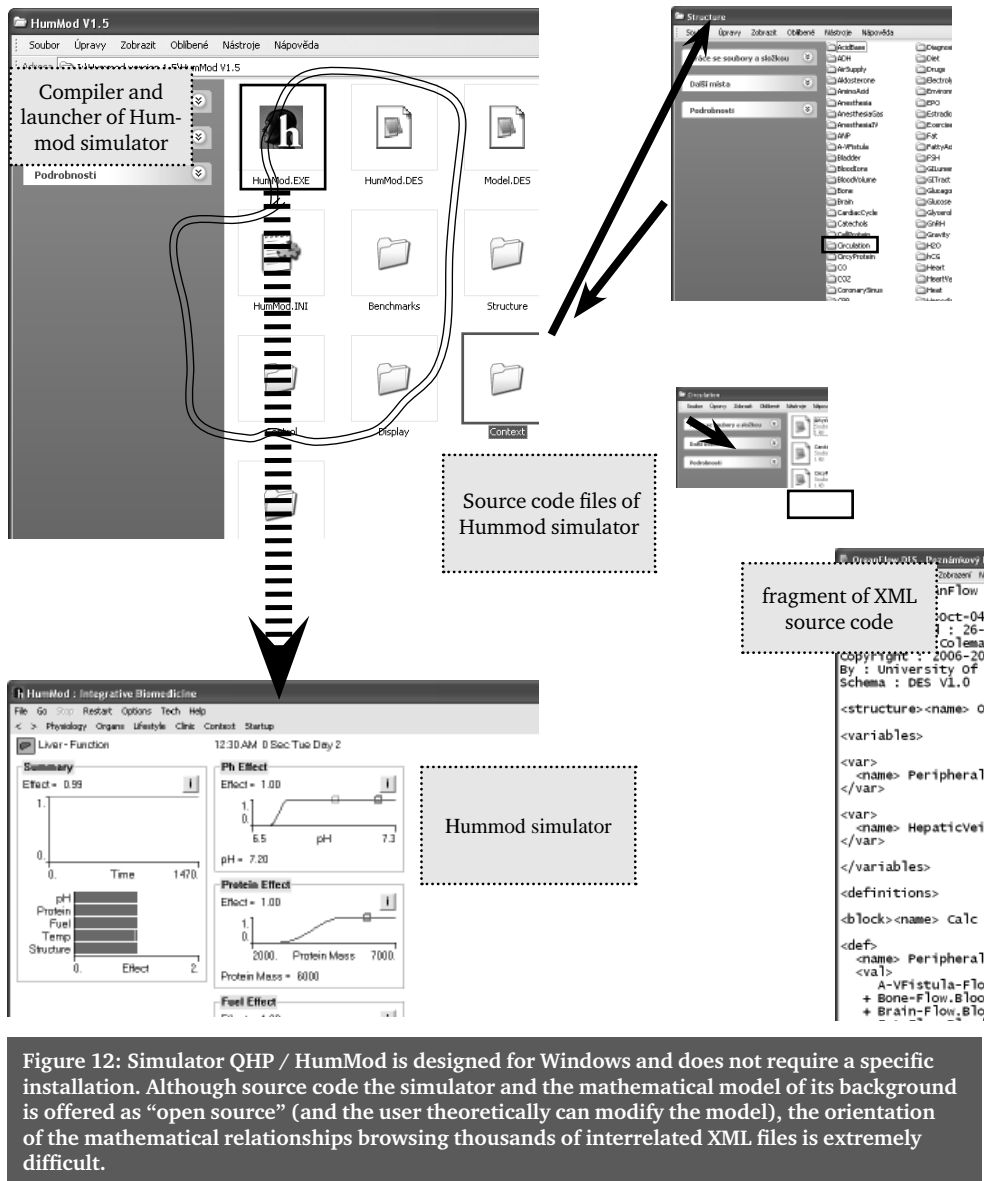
HumMod V1.5

Soubor Úpravy Zobrazit Oblíbené Nástroje Nápověda

Compiler and launcher of Hummod simulator

Podrobnosti

HumMod.EXE

HumMod.DES

Model.DES

HumMod.INI

Benchmarks

Structure

Control

Display

Context

Structure

Soubor Úpravy Zobrazit Oblíbené Nástroje Nápověda

Úlohy se soubory a složkou

Další místa

Podrobnosti

AcidBase
ADH
AirSupply
Aldosterone
AminoAcid
Anesthesia
AnesthesiaGas
Anesthesia IV
ANP
A-VFistula
Bladder
BloodIons
BloodVolume
Bone
Brain
CardiacCycle
Catechols
CellProtein
Circulation
CircyProtein
CO
CO2
CoronarySinus

Diagnos
Diet
Drugs
Electrol
Environ
EPO
Estradio
Exercise
Fat
FattyAc
FSH
GILumen
GITract
Glucago
Glucose
Glycerol
GnRH
Gravity
H2O
hCG
Heart
HeartVe
Heat

Circulation

Soubor Úpravy Zobrazit Oblíbené Nástroje Nápověda

Podrobnosti

Source code files of Hummod simulator

fragment of XML source code

OrganFlow.DES - Poznámkový

Zobrazení

anFlow

Oct-04
: 26-
Colema
Copyright : 2006-20
By : University Of
Schema : DES V1.0

<structure><name> O

<variables>

<var>
<name> Peripheral
</var>

<var>
<name> HepaticVei
</var>

</variables>

<definitions>

<block><name> Calc

<def>
<name> Peripheral
<val>
A-VFistula-Flo
+ Bone-Flow.Bloo
+ Brain-Flow.Blo

HumMod : Integrative Biomedicine

File Go Stop Restart Options Tech Help

< > Physiology Organs Lifestyle Clinic Context Startup

Liver - Function

12:30 AM 0 Sec Tue Day 2

Summary

Effect = 0.99

1.

0.

Time 1470.

pH
Protein
Fuel
Temp
Structure

0. Effect 2.

Ph Effect

Effect = 1.00

1.
0.
6.5 pH 7.3

pH = 7.20

Protein Effect

Effect = 1.00

1.
0.
2000. Protein Mass 7000.

Protein Mass = 6000

Fuel Effect

Hummod simulator

Figure 12: Simulator QHP / HumMod is designed for Windows and does not require a specific installation. Although source code the simulator and the mathematical model of its background is offered as "open source" (and the user theoretically can modify the model), the orientation of the mathematical relationships browsing thousands of interrelated XML files is extremely difficult.